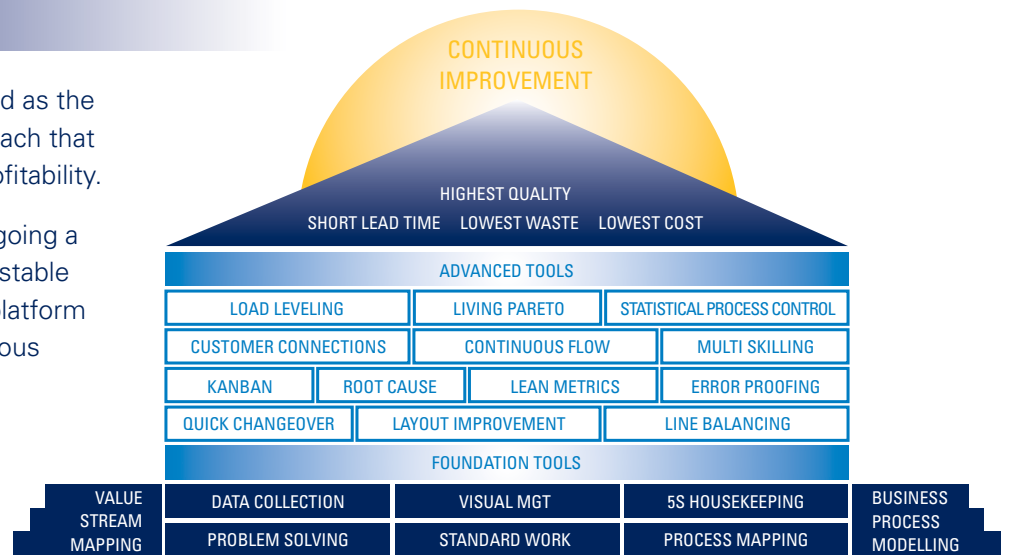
d as the
ach that
ofitability.

going a
stable
latform
ous

CONTINUOUS IMPROVEMENT

HIGHEST QUALITY
SHORT LEAD TIME LOWEST WASTE LOWEST COST

ADVANCED TOOLS

| LOAD LEVELING | LIVING PARETO | STATISTICAL PROCESS CONTROL |
|---|---|---|
| CUSTOMER CONNECTIONS | CONTINUOUS FLOW | MULTI SKILLING |

| KANBAN | ROOT CAUSE | LEAN METRICS | ERROR PROOFING |
|---|---|---|---|

| QUICK CHANGEOVER | LAYOUT IMPROVEMENT | LINE BALANCING |
|---|---|---|

FOUNDATION TOOLS

VALUE STREAM MAPPING

| DATA COLLECTION | VISUAL MGT | 5S HOUSEKEEPING |
|---|---|---|
| PROBLEM SOLVING | STANDARD WORK | PROCESS MAPPING |

BUSINESS PROCESS MODELLING